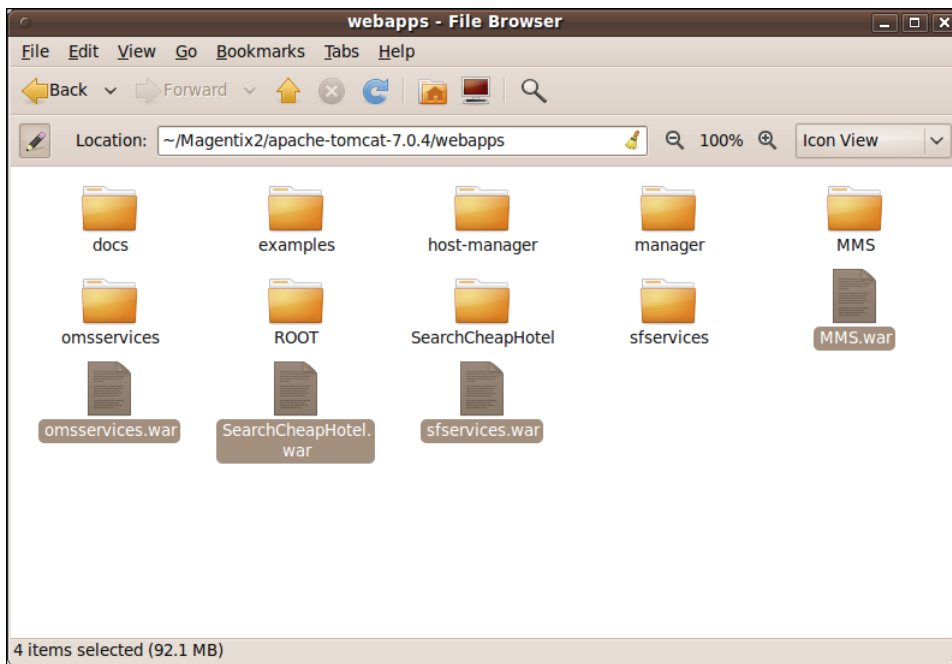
webapps - File Browser

File Edit View Go Bookmarks Tabs Help

Back Forward

Location: ~/Magentix2/apache-tomcat-7.0.4/webapps

100%

Icon View

docs
examples
host-manager
manager
MMS
omsservices
ROOT
SearchCheapHotel
sfservices
MMS.war
omsservices.war
SearchCheapHotel.war
sfservices.war

4 items selected (92.1 MB)